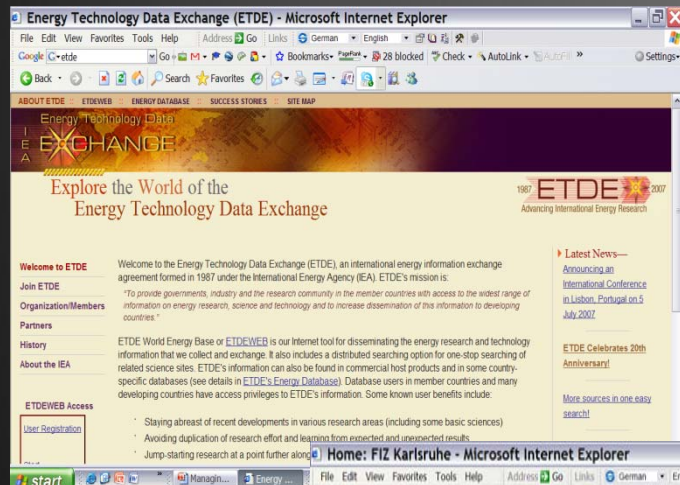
Energy Technology Data Exchange (ETDE) - Microsoft Internet Explorer

File Edit View Favorites Tools Help Address Go Links German English

Google etde Go Bookmarks PageRank 28 blocked Check AutoLink AutoFill Settings

Back Search Favorites

ABOUT ETDE :: ETDEWEB :: ENERGY DATABASE :: SUCCESS STORIES :: SITE MAP

IEA Energy Technology Data EXCHANGE

Explore the World of the Energy Technology Data Exchange

1987 ETDE 2007 Advancing International Energy Research

Welcome to ETDE
Join ETDE
Organization/Members
Partners
History
About the IEA

ETDEWEB Access
User Registration

Welcome to the Energy Technology Data Exchange (ETDE), an international energy information exchange agreement formed in 1987 under the International Energy Agency (IEA). ETDE's mission is:

"To provide governments, industry and the research community in the member countries with access to the widest range of information on energy research, science and technology and to increase dissemination of this information to developing countries."

ETDE World Energy Base or ETDEWEB is our Internet tool for disseminating the energy research and technology information that we collect and exchange. It also includes a distributed searching option for one-stop searching of related science sites. ETDE's information can also be found in commercial host products and in some country-specific databases (see details in ETDE's Energy Database). Database users in member countries and many developing countries have access privileges to ETDE's information. Some known user benefits include:

Staying abreast of recent developments in various research areas (including some basic sciences)
Avoiding duplication of research effort and learning from expected and unexpected results
Jump-starting research at a point further along

Latest News—
Announcing an International Conference in Lisbon, Portugal on 5 July 2007

ETDE Celebrates 20th Anniversary!

More sources in one easy search!

Home: FIZ Karlsruhe - Microsoft Internet Explorer
File Edit View Favorites Tools Help Address Go Links German

start Managin... Energy ...